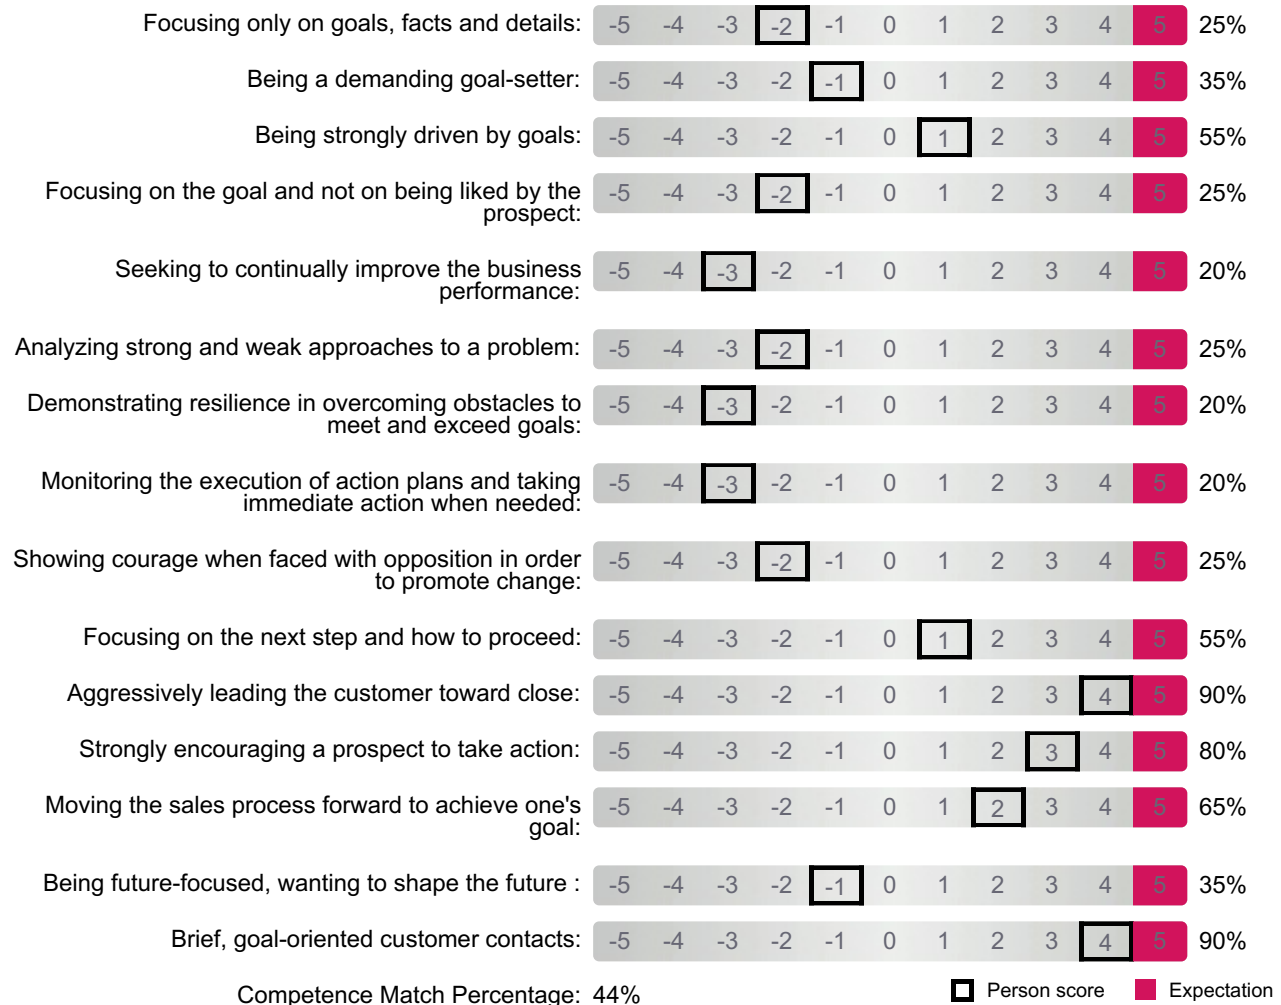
| | | | | | | | | | | | | |
|---|---|---|---|---|---|---|---|---|---|---|---|---|
| Focusing only on goals, facts and details: | -5 | -4 | -3 | -2 | -1 | 0 | 1 | 2 | 3 | 4 | 5 | 25% |
| Being a demanding goal-setter: | -5 | -4 | -3 | -2 | -1 | 0 | 1 | 2 | 3 | 4 | 5 | 35% |
| Being strongly driven by goals: | -5 | -4 | -3 | -2 | -1 | 0 | 1 | 2 | 3 | 4 | 5 | 55% |
| Focusing on the goal and not on being liked by the prospect: | -5 | -4 | -3 | -2 | -1 | 0 | 1 | 2 | 3 | 4 | 5 | 25% |
| Seeking to continually improve the business performance: | -5 | -4 | -3 | -2 | -1 | 0 | 1 | 2 | 3 | 4 | 5 | 20% |
| Analyzing strong and weak approaches to a problem: | -5 | -4 | -3 | -2 | -1 | 0 | 1 | 2 | 3 | 4 | 5 | 25% |
| Demonstrating resilience in overcoming obstacles to meet and exceed goals: | -5 | -4 | -3 | -2 | -1 | 0 | 1 | 2 | 3 | 4 | 5 | 20% |
| Monitoring the execution of action plans and taking immediate action when needed: | -5 | -4 | -3 | -2 | -1 | 0 | 1 | 2 | 3 | 4 | 5 | 20% |
| Showing courage when faced with opposition in order to promote change: | -5 | -4 | -3 | -2 | -1 | 0 | 1 | 2 | 3 | 4 | 5 | 25% |
| Focusing on the next step and how to proceed: | -5 | -4 | -3 | -2 | -1 | 0 | 1 | 2 | 3 | 4 | 5 | 55% |
| Aggressively leading the customer toward close: | -5 | -4 | -3 | -2 | -1 | 0 | 1 | 2 | 3 | 4 | 5 | 90% |
| Strongly encouraging a prospect to take action: | -5 | -4 | -3 | -2 | -1 | 0 | 1 | 2 | 3 | 4 | 5 | 80% |
| Moving the sales process forward to achieve one's goal: | -5 | -4 | -3 | -2 | -1 | 0 | 1 | 2 | 3 | 4 | 5 | 65% |
| Being future-focused, wanting to shape the future : | -5 | -4 | -3 | -2 | -1 | 0 | 1 | 2 | 3 | 4 | 5 | 35% |
| Brief, goal-oriented customer contacts: | -5 | -4 | -3 | -2 | -1 | 0 | 1 | 2 | 3 | 4 | 5 | 90% |

Competence Match Percentage: 44%

Person score Expectation